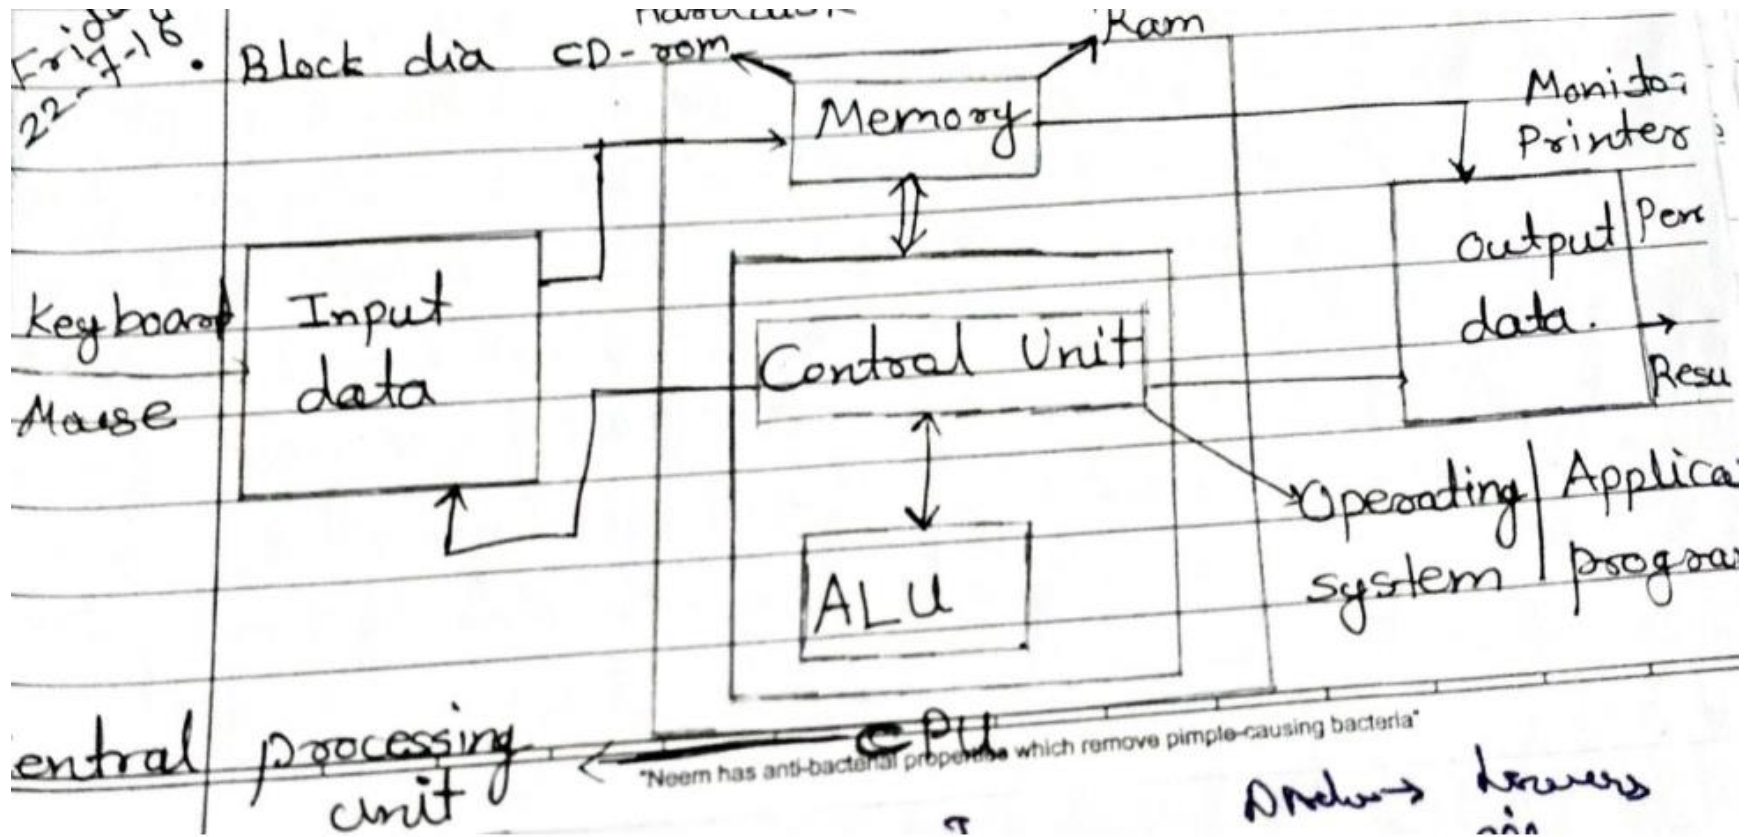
Friday
22-7-18

• Block dia

CD-rom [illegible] Ram

Memory

Monitor
Printer

Output data.

Per

Resu

Keyboard

Mouse

Input data

Control Unit

ALU

Operating system

Applica progra

entral processing unit ← CPU

"Neem has anti-bacterial properties which remove pimple-causing bacteria"

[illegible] → drivers